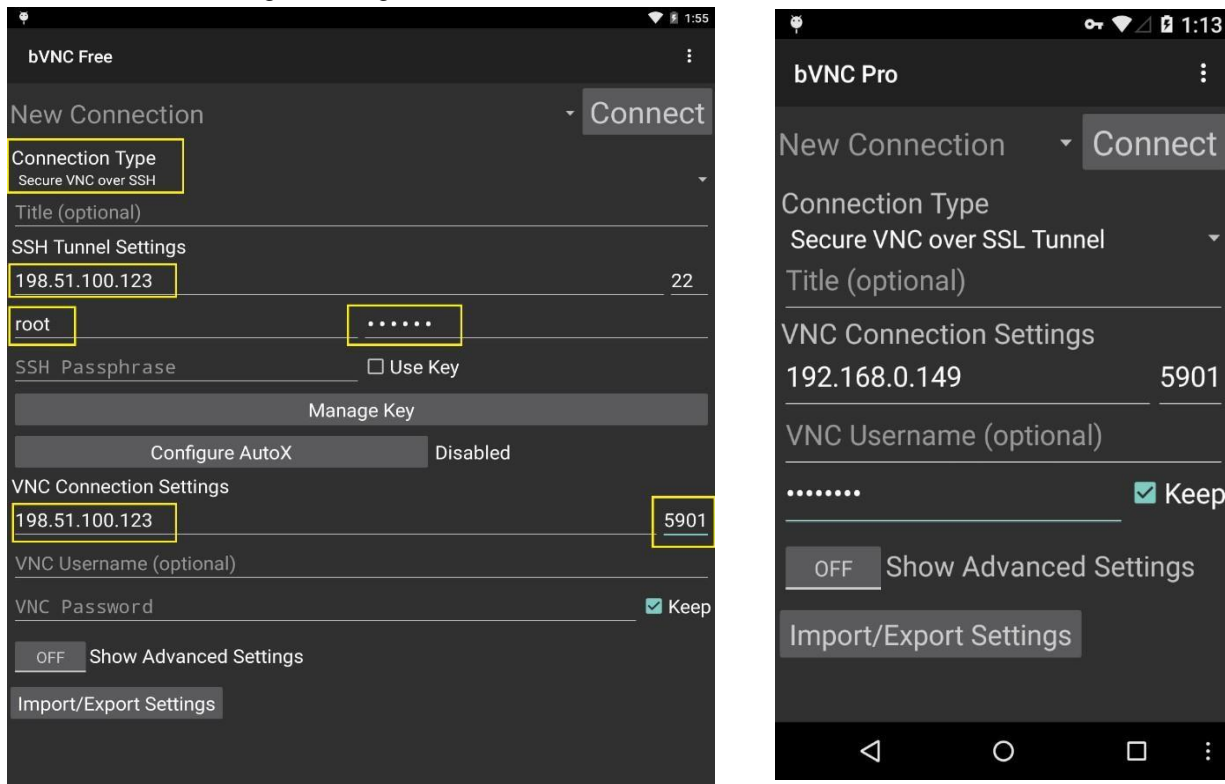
1:55

bVNC Free

New Connection
Connect

Connection Type
Secure VNC over SSH

Title (optional)

SSH Tunnel Settings

198.51.100.123
22

root
••••••

SSH Passphrase
Use Key

Manage Key

Configure AutoX
Disabled

VNC Connection Settings

198.51.100.123
5901

VNC Username (optional)

VNC Password
Keep

OFF
Show Advanced Settings

Import/Export Settings

1:13

bVNC Pro

New Connection
Connect

Connection Type
Secure VNC over SSL Tunnel

Title (optional)

VNC Connection Settings

192.168.0.149
5901

VNC Username (optional)

••••••••
Keep

OFF
Show Advanced Settings

Import/Export Settings